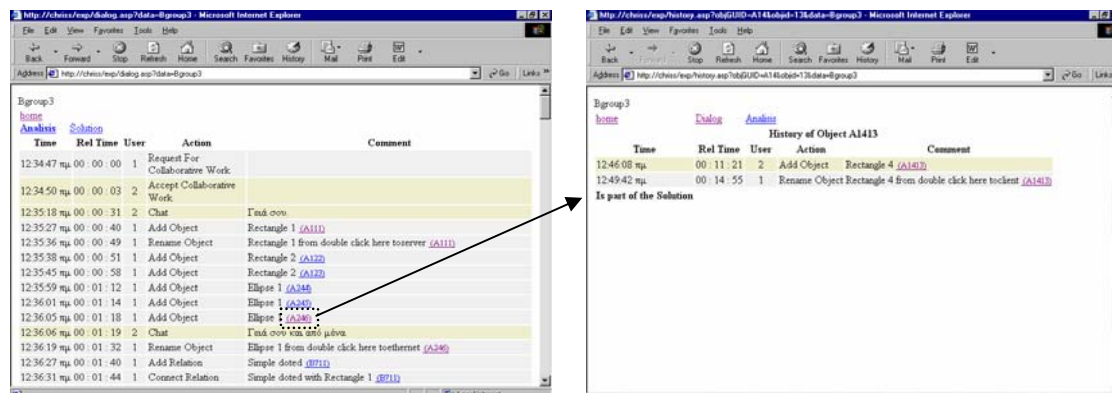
http://chiss/exp/dialog.asp?data=Bgroup3 - Microsoft Internet Explorer

File Edit View Favorites Tools Help

Back Forward Stop Refresh Home Search Favorites History Mail Print Edit

Address http://chiss/exp/dialog.asp?data=Bgroup3 Go Links

Bgroup3
home
Analysis Solution

| Time | Rel Time | User | Action | Comment |
|---|---|---|---|---|
| 12:34:47 πμ | 00 : 00 : 00 | 1 | Request For Collaborative Work | |
| 12:34:50 πμ | 00 : 00 : 03 | 2 | Accept Collaborative Work | |
| 12:35:18 πμ | 00 : 00 : 31 | 2 | Chat | Γειά σου. |
| 12:35:27 πμ | 00 : 00 : 40 | 1 | Add Object | Rectangle 1 (A111) |
| 12:35:36 πμ | 00 : 00 : 49 | 1 | Rename Object | Rectangle 1 from double click here toserver (A111) |
| 12:35:38 πμ | 00 : 00 : 51 | 1 | Add Object | Rectangle 2 (A122) |
| 12:35:45 πμ | 00 : 00 : 58 | 1 | Add Object | Rectangle 2 (A123) |
| 12:35:59 πμ | 00 : 01 : 12 | 1 | Add Object | Ellipse 1 (A244) |
| 12:36:01 πμ | 00 : 01 : 14 | 1 | Add Object | Ellipse 1 (A245) |
| 12:36:05 πμ | 00 : 01 : 18 | 1 | Add Object | Ellipse 1 (A246) |
| 12:36:06 πμ | 00 : 01 : 19 | 2 | Chat | Γειά σου και από μένα. |
| 12:36:19 πμ | 00 : 01 : 32 | 1 | Rename Object | Ellipse 1 from double click here toethernet (A246) |
| 12:36:27 πμ | 00 : 01 : 40 | 1 | Add Relation | Simple doted (B711) |
| 12:36:31 πμ | 00 : 01 : 44 | 1 | Connect Relation | Simple doted with Rectangle 1 (B711) |

http://chiss/exp/history.asp?objGUID=A14&objid=13&data=Bgroup3 - Microsoft Internet Explorer

File Edit View Favorites Tools Help

Back Forward Stop Refresh Home Search Favorites History Mail Print Edit

Address http://chiss/exp/history.asp?objGUID=A14&objid=13&data=Bgroup3 Go Links

Bgroup3
home Dialog Analisis

History of Object A1413

| Time | Rel Time | User | Action | Comment |
|---|---|---|---|---|
| 12:46:08 πμ | 00 : 11 : 21 | 2 | Add Object | Rectangle 4 (A1413) |
| 12:49:42 πμ | 00 : 14 : 55 | 1 | Rename Object | Rectangle 4 from double click here toclient (A1413) |

Is part of the Solution